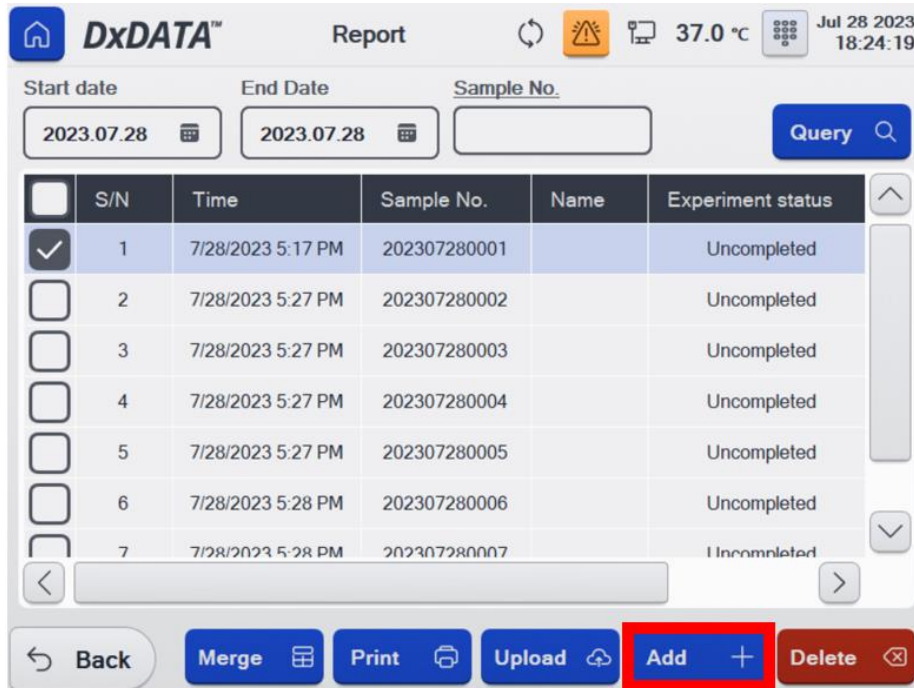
DxDATA™ Report 37.0 ℃ Jul 28 2023 18:24:19

Start date End Date Sample No.

2023.07.28 2023.07.28 Query

| | S/N | Time | Sample No. | Name | Experiment status |
|---|---|---|---|---|---|
| | 1 | 7/28/2023 5:17 PM | 202307280001 | | Uncompleted |
| | 2 | 7/28/2023 5:27 PM | 202307280002 | | Uncompleted |
| | 3 | 7/28/2023 5:27 PM | 202307280003 | | Uncompleted |
| | 4 | 7/28/2023 5:27 PM | 202307280004 | | Uncompleted |
| | 5 | 7/28/2023 5:27 PM | 202307280005 | | Uncompleted |
| | 6 | 7/28/2023 5:28 PM | 202307280006 | | Uncompleted |
| | 7 | 7/28/2023 5:28 PM | 202307280007 | | Uncompleted |

Back Merge Print Upload Add + Delete